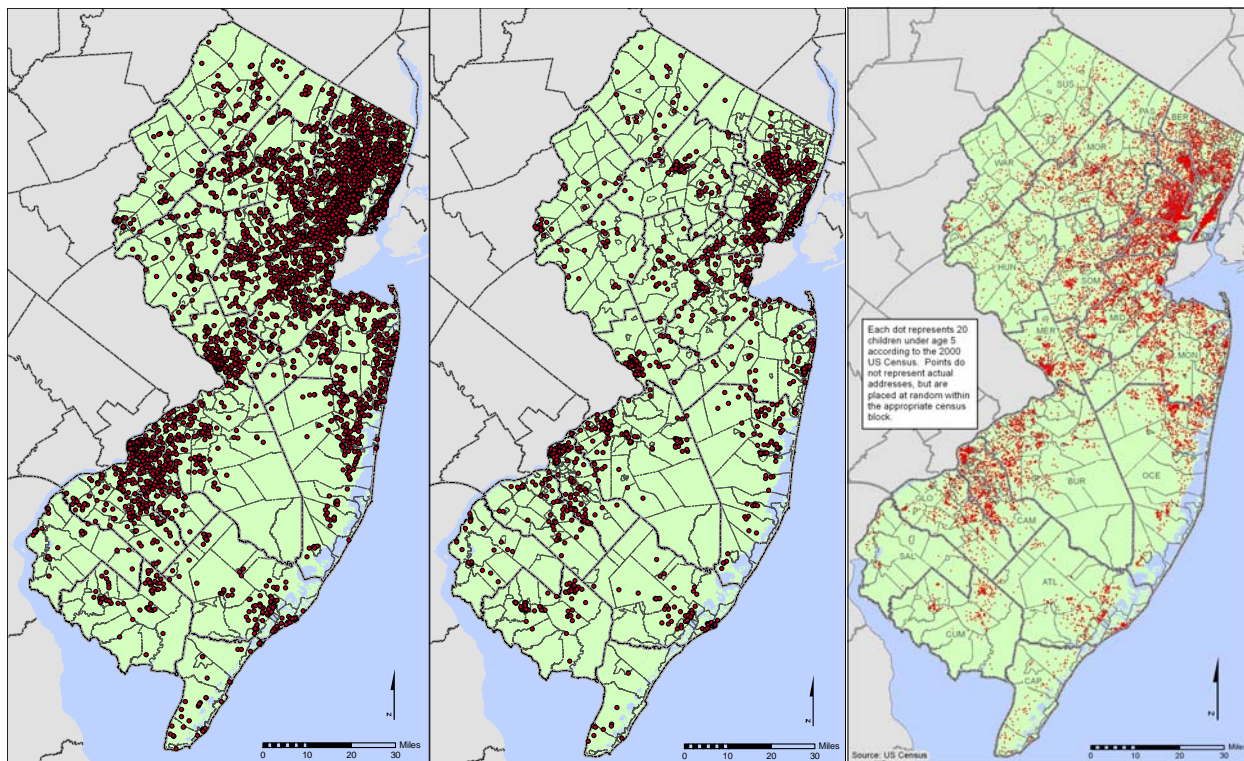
N

0 10 20 30 Miles

N

0 10 20 30 Miles

SUS
PAS
BER
WAR
MOR
HUN
SOM
MER
MON
OCE
BUR
GLO
CAM
SAL
ATL
CUM
CAP

Each dot represents 20 children under age 5 according to the 2000 US Census. Points do not represent actual addresses, but are placed at random within the appropriate census block.

N

Source: US Census

0 10 20 30 Miles